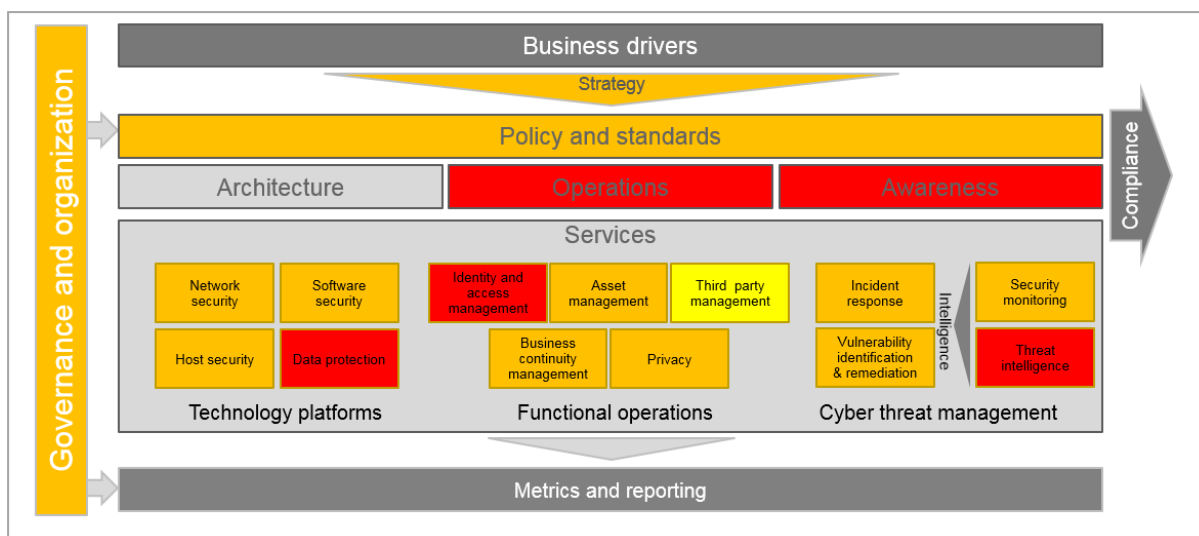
Governance and organization

Business drivers

Strategy

Policy and standards

Compliance

Architecture

Operations

Awareness

Services

Network security

Software security

Host security

Data protection

Technology platforms

Identity and access management

Asset management

Third party management

Business continuity management

Privacy

Functional operations

Incident response

Vulnerability identification & remediation

Intelligence

Security monitoring

Threat intelligence

Cyber threat management

Metrics and reporting